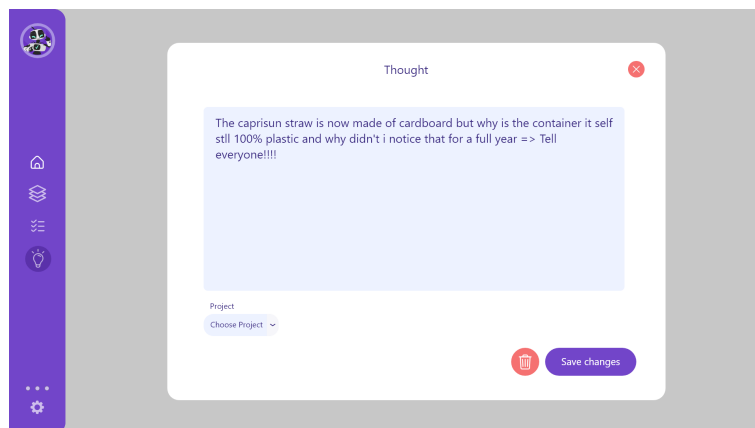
Thought

The caprisun straw is now made of cardboard but why is the container it self stll 100% plastic and why didn't i notice that for a full year => Tell everyone!!!!

Project

Choose Project

Save changes